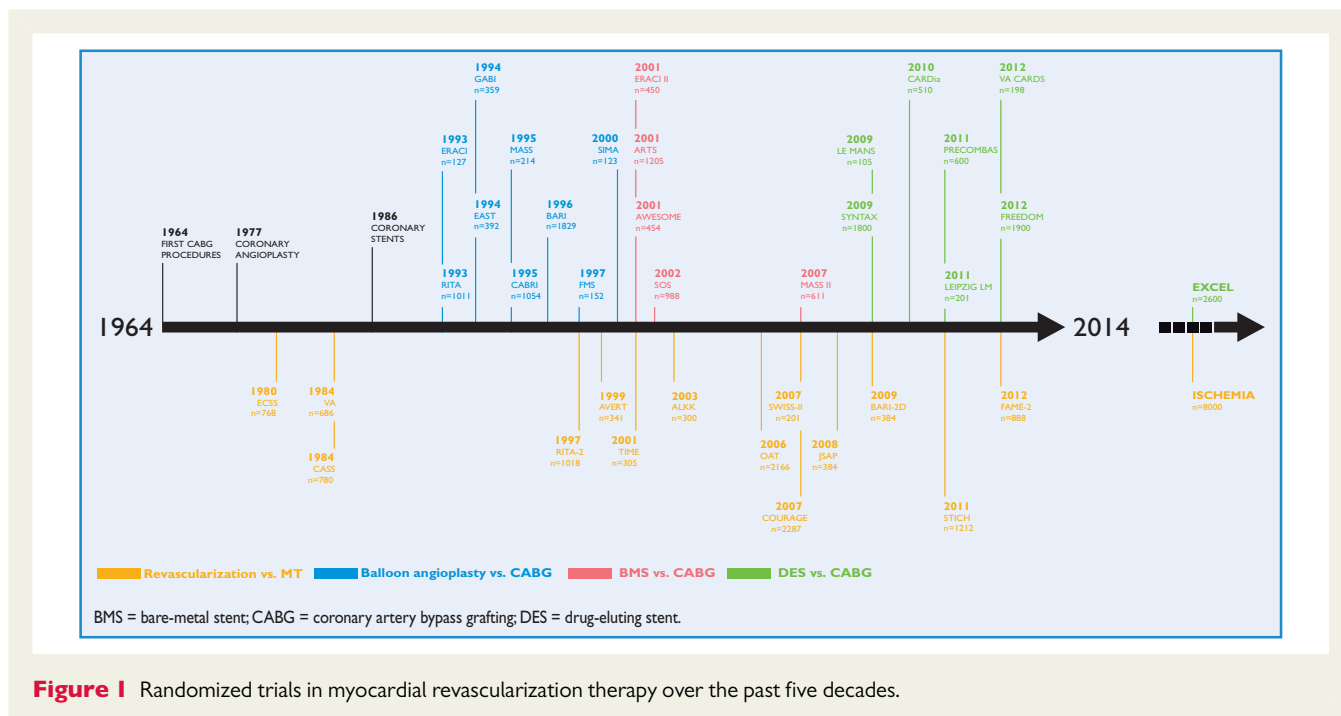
1994
GABI
n=359

2001
ERACI II
n=450

2010
CARDia
n=510

2012
VA CARDS
n=198

1993
ERACI
n=127

1995
MASS
n=214

2000
SIMA
n=123

2001
ARTS
n=1205

2009
LE MANS
n=105

2011
PRECOMBAS
n=600

1994
EAST
n=392

1996
BARI
n=1829

2001
AWESOME
n=454

2009
SYNTAX
n=1800

2012
FREEDOM
n=1900

1964
FIRST CABG
PROCEDURES

1977
CORONARY
ANGIOPLASTY

1986
CORONARY
STENTS

1993
RITA
n=1011

1995
CABRI
n=1054

1997
FMS
n=152

2002
SOS
n=988

2007
MASS II
n=611

2011
LEIPZIG LM
n=201

EXCEL
n=2600

1964

2014

1980
ECSS
n=768

1984
VA
n=686

1984
CASS
n=780

1999
AVERT
n=341

1997
RITA-2
n=1018

2001
TIME
n=305

2003
ALKK
n=300

2007
SWISS-II
n=201

2006
OAT
n=2166

2008
JSAP
n=384

2007
COURAGE
n=2287

2009
BARI-2D
n=384

2011
STICH
n=1212

2012
FAME-2
n=888

ISCHEMIA
n=8000

Revascularization vs. MT
Balloon angioplasty vs. CABG
BMS vs. CABG
DES vs. CABG

BMS = bare-metal stent; CABG = coronary artery bypass grafting; DES = drug-eluting stent.

Figure 1 Randomized trials in myocardial revascularization therapy over the past five decades.